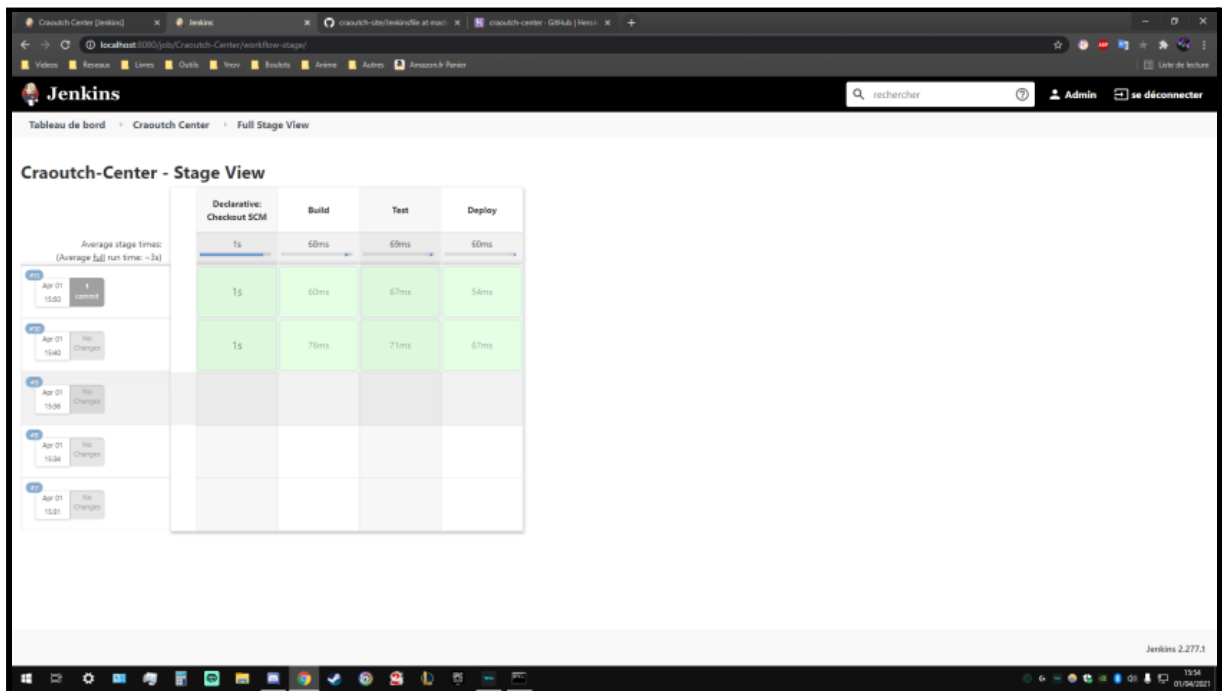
Craoutch Center [Jenkins] × Jenkins × craoutch-site/Jenkinsfile at mast × craoutch-center - GitHub | Heroku × +

localhost:8080/job/Craoutch-Center/workflow-stage/

Videos Reseaux Livres Outils Yeev Boulots Anime Autres Amazon.fr Panier

Liste de lecture

Jenkins

rechercher

Admin se déconnecter

Tableau de bord › Craoutch Center › Full Stage View

Craoutch-Center - Stage View

| | Declarative: Checkout SCM | Build | Test | Deploy |
|---|---|---|---|---|
| Average stage times: (Average full run time: ~3s) | 1s | 68ms | 69ms | 60ms |
| #11 Apr 01 15:50 1 commit | 1s | 60ms | 67ms | 54ms |
| #10 Apr 01 15:40 No Changes | 1s | 76ms | 71ms | 67ms |
| #9 Apr 01 15:38 No Changes | | | | |
| #8 Apr 01 15:34 No Changes | | | | |
| #7 Apr 01 15:31 No Changes | | | | |

Jenkins 2.277.1

15:54 01/04/2021